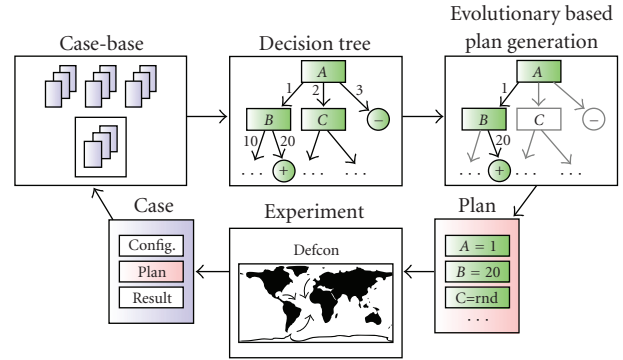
Case-base

Decision tree

$A$

1 2 3

$B$ $C$ $-$

10 20

. . . $+$ . . . . . .

Evolutionary based plan generation

$A$

1

$B$ $C$ $-$

20

. . . $+$ . . . . . .

Case

Config.

Plan

Result

Experiment

Defcon

Plan

$A = 1$

$B = 20$

C=rnd

. . .